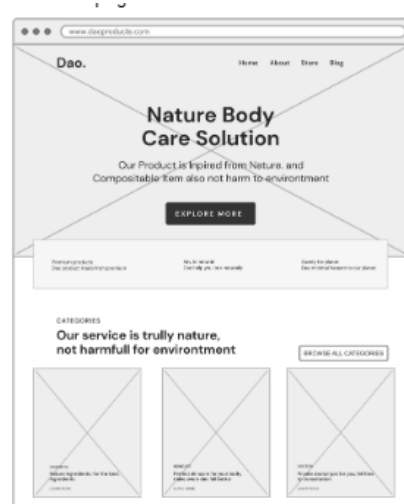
www.daoproducts.com

Dao.

Home About Store Blog

Nature Body Care Solution

Our Product is Inpired from Nature. and Compositable Item also not harm to environtment

EXPLORE MORE

Premium products
Dao product made from premium

It's all natural
Our body you from naturally

Quality for planet
Dao minimal harmful to our planet

CATEGORIES

Our service is trully nature, not harmfull for environtment

BROWSE ALL CATEGORIES

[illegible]
Natural ingredients for the best ingredients
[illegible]

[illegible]
Product all natural for your body make your skin fell better
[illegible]

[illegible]
Provide natural product for you, feel fresh for environment
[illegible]